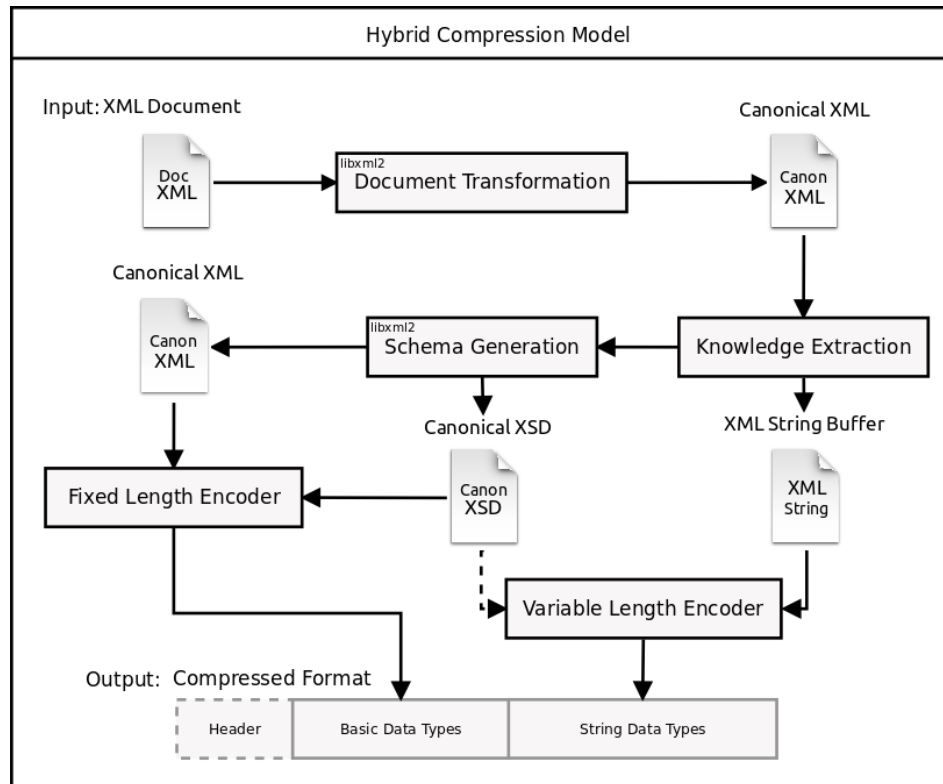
Hybrid Compression Model

Input: XML Document

Doc XML

libxml2
Document Transformation

Canonical XML

Canon XML

Knowledge Extraction

libxml2
Schema Generation

Canonical XML

Canon XML

Canonical XSD

XML String Buffer

Fixed Length Encoder

Canon XSD

XML String

Variable Length Encoder

Output: Compressed Format

| Header | Basic Data Types | String Data Types |
|---|---|---|